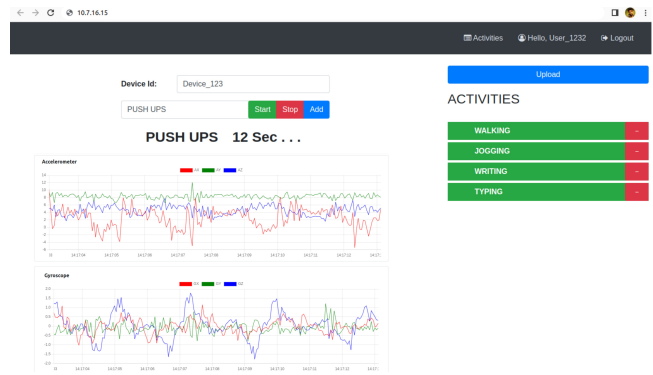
10.7.16.15

Activities Hello, User_1232 Logout

Device Id: Device_123

PUSH UPS Start Stop Add

PUSH UPS 12 Sec . . .

Accelerometer

X Y Z

14
12
10
8
6
4
2
0
-2
-4
-6
-8

14:17:04 14:17:05 14:17:06 14:17:07 14:17:08 14:17:09 14:17:10 14:17:11 14:17:12 14:17:

Gyroscope

X Y Z

2.0
1.5
1.0
0.5
0
-0.5
-1.0
-1.5
-2.0

14:17:04 14:17:05 14:17:06 14:17:07 14:17:08 14:17:09 14:17:10 14:17:11 14:17:12 14:17:

Upload

ACTIVITIES

WALKING –
JOGGING –
WRITING –
TYPING –